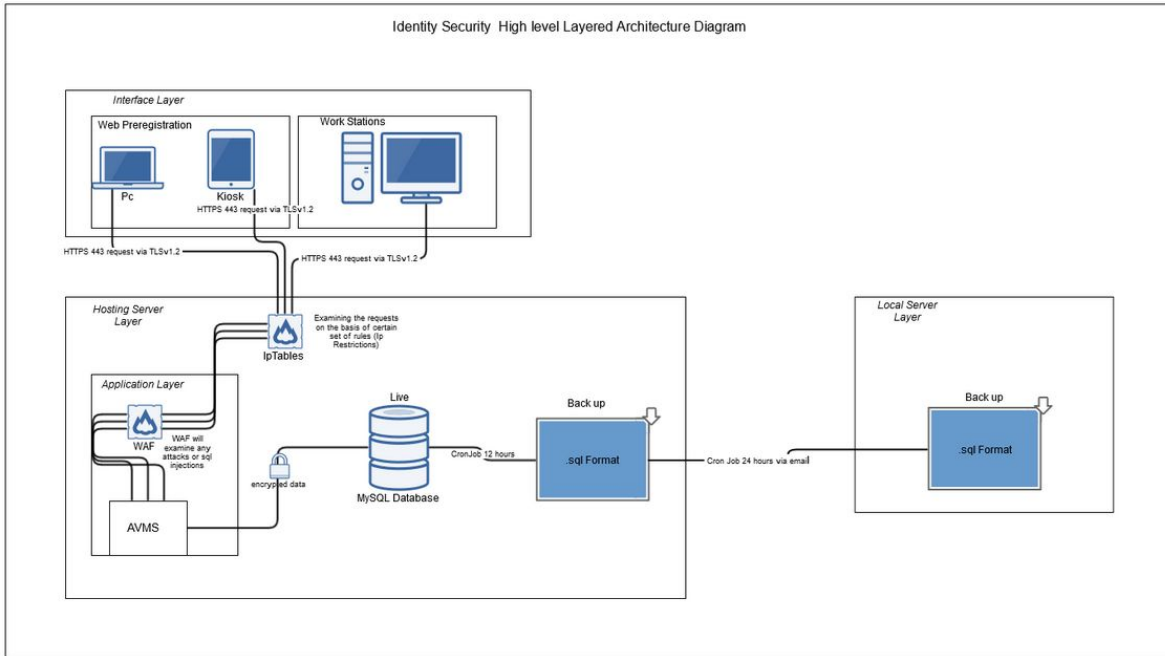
Identity Security High level Layered Architecture Diagram

Interface Layer

Web Preregistration

Pc

Kiosk

HTTPS 443 request via TLSv1.2

Work Stations

HTTPS 443 request via TLSv1.2

HTTPS 443 request via TLSv1.2

Hosting Server Layer

IpTables

Examining the requests on the basis of certain set of rules (Ip Restrictions)

Application Layer

WAF

WAF will examine any attacks or sql injections

AVMS

encrypted data

Live

MySQL Database

CronJob 12 hours

Back up

.sql Format

Cron Job 24 hours via email

Local Server Layer

Back up

.sql Format